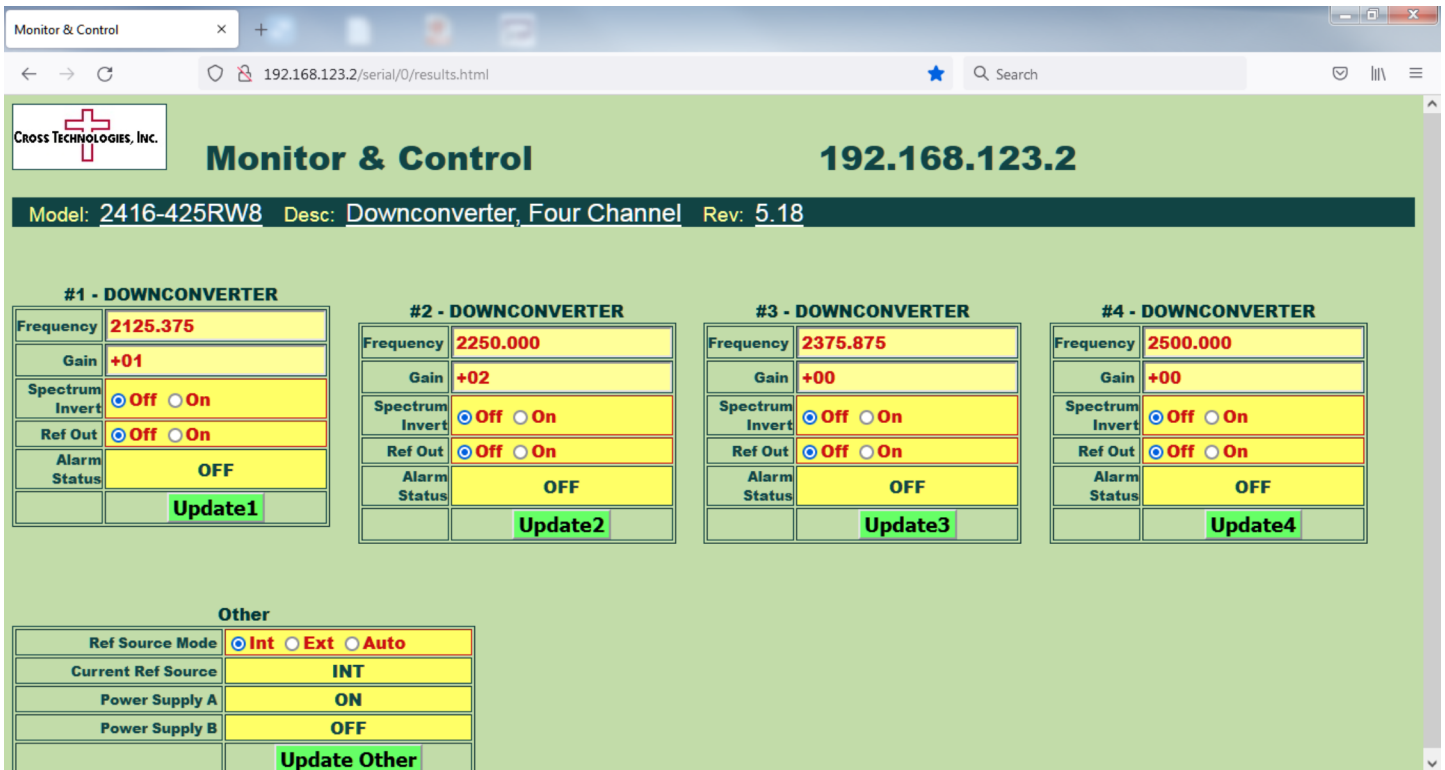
Monitor & Control ×

192.168.123.2/serial/0/results.html

Search

CROSS TECHNOLOGIES, INC.

Monitor & Control

192.168.123.2

Model: 2416-425RW8 Desc: Downconverter, Four Channel Rev: 5.18

#1 - DOWNCONVERTER

| Frequency | 2125.375 |
|---|---|
| Gain | +01 |
| Spectrum Invert | Off On |
| Ref Out | Off On |
| Alarm Status | OFF |
| | Update1 |

#2 - DOWNCONVERTER

| Frequency | 2250.000 |
|---|---|
| Gain | +02 |
| Spectrum Invert | Off On |
| Ref Out | Off On |
| Alarm Status | OFF |
| | Update2 |

#3 - DOWNCONVERTER

| Frequency | 2375.875 |
|---|---|
| Gain | +00 |
| Spectrum Invert | Off On |
| Ref Out | Off On |
| Alarm Status | OFF |
| | Update3 |

#4 - DOWNCONVERTER

| Frequency | 2500.000 |
|---|---|
| Gain | +00 |
| Spectrum Invert | Off On |
| Ref Out | Off On |
| Alarm Status | OFF |
| | Update4 |

Other

| Ref Source Mode | Int Ext Auto |
|---|---|
| Current Ref Source | INT |
| Power Supply A | ON |
| Power Supply B | OFF |
| | Update Other |